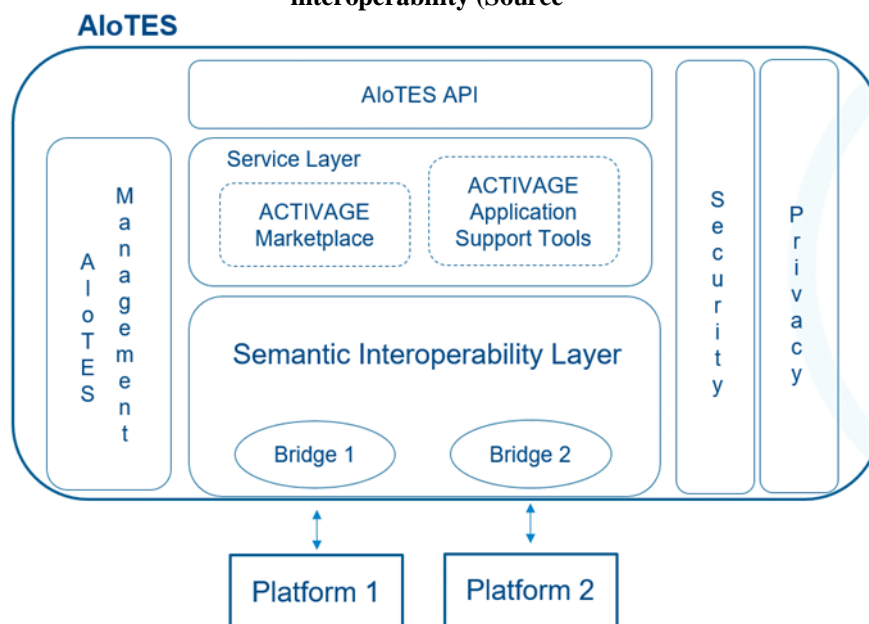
Interoperability (Source

AIoTES

AIoTES API

Service Layer

ACTIVAGE Marketplace

ACTIVAGE Application Support Tools

AIoTES Management

Semantic Interoperability Layer

Bridge 1

Bridge 2

Security

Privacy

Platform 1

Platform 2